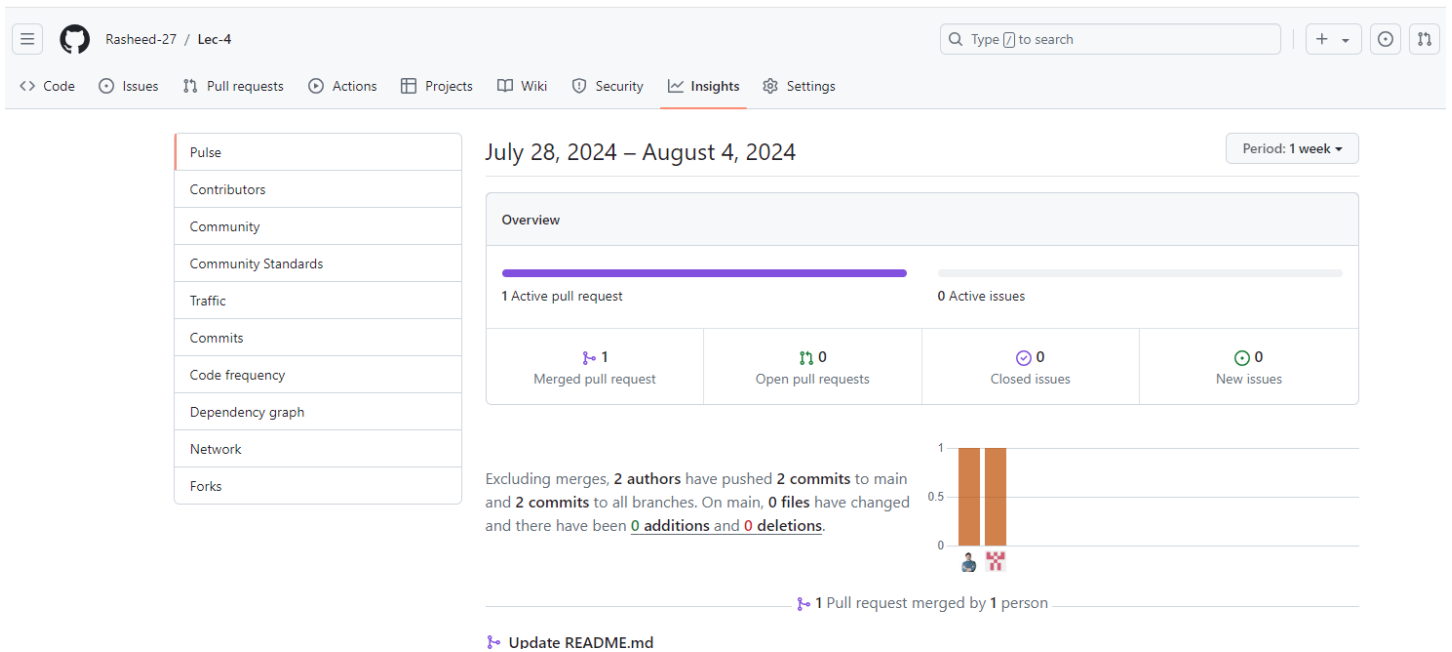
Rasheed-27 / Lec-4

Type / to search

Code Issues Pull requests Actions Projects Wiki Security Insights Settings

Pulse
Contributors
Community
Community Standards
Traffic
Commits
Code frequency
Dependency graph
Network
Forks

July 28, 2024 – August 4, 2024

Period: 1 week

Overview

1 Active pull request

0 Active issues

| 1 Merged pull request | 0 Open pull requests | 0 Closed issues | 0 New issues |
|---|---|---|---|

Excluding merges, 2 authors have pushed 2 commits to main and 2 commits to all branches. On main, 0 files have changed and there have been 0 additions and 0 deletions.

1
0.5
0

1 Pull request merged by 1 person

Update README.md